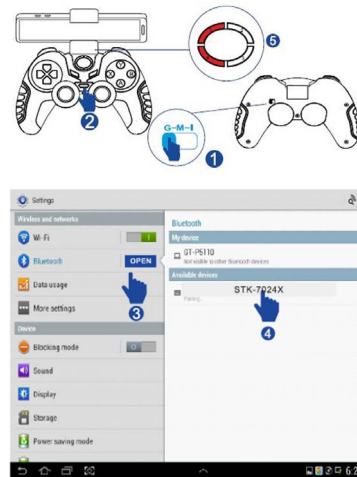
5
2
G–M–I
1

Settings
Wireless and networks
Wi-Fi
Bluetooth
OPEN
Data usage
More settings
Device
Blocking mode
Sound
Display
Storage
Power saving mode
3

Bluetooth
My device
GT-P5110
Not visible to other Bluetooth devices
Available devices
STK-7024X
Pairing...
4

6:2